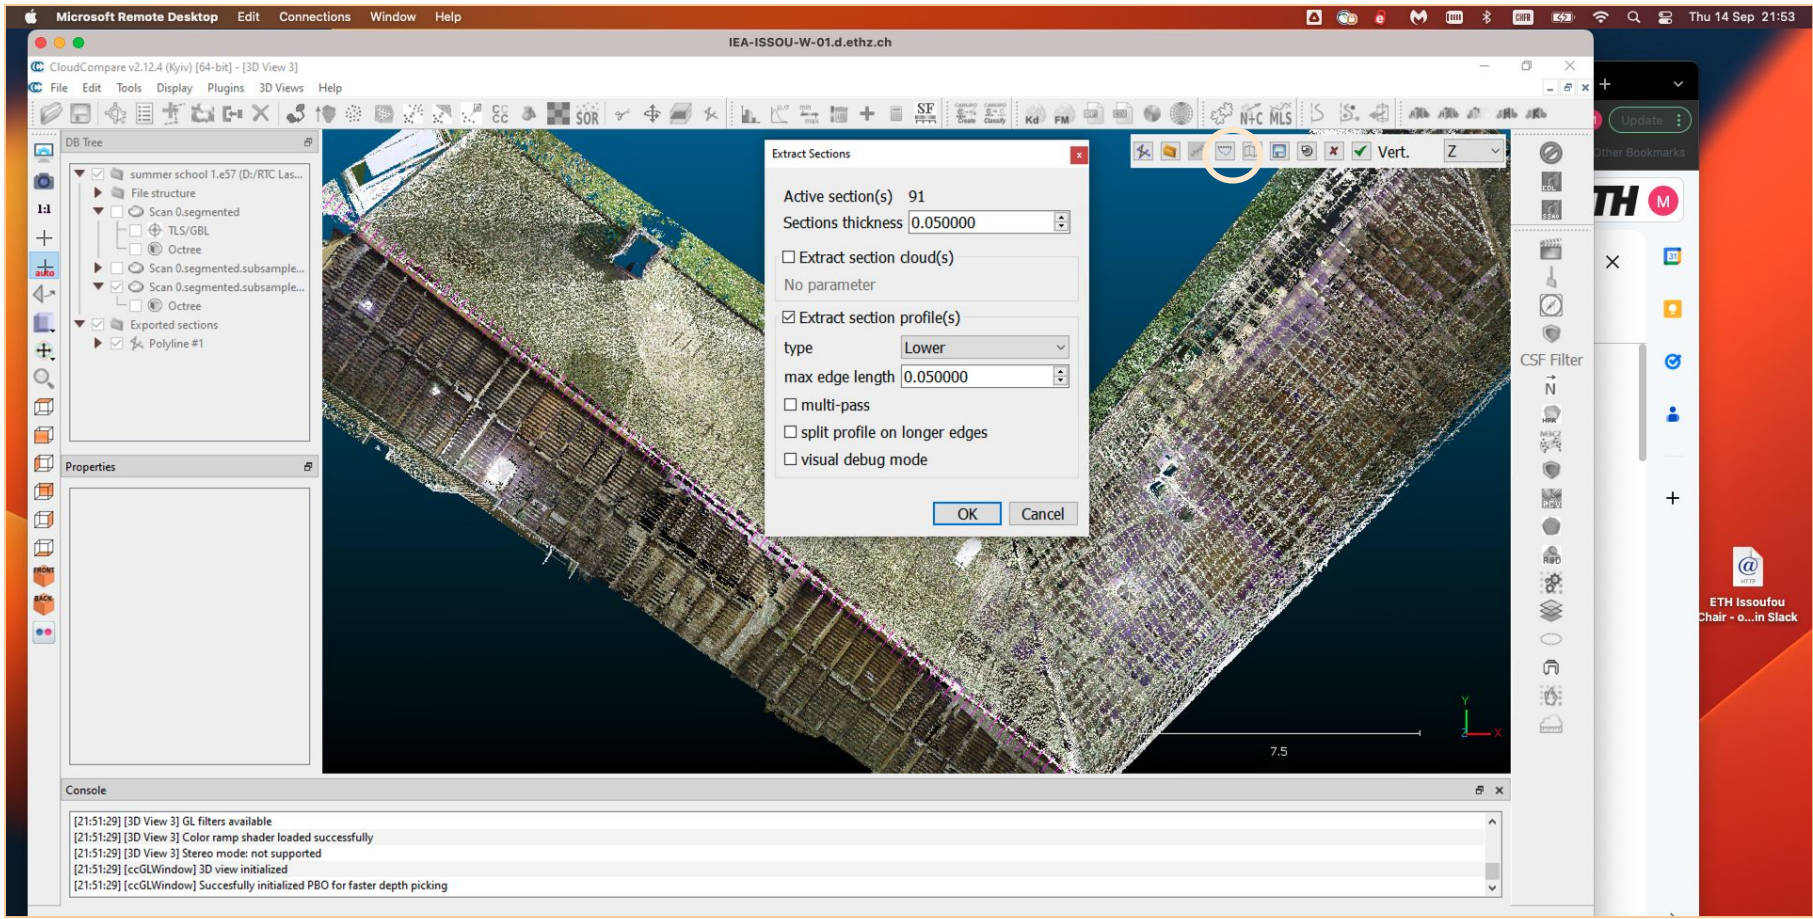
Microsoft Remote Desktop Edit Connections Window Help

Thu 14 Sep 21:53

IEA-ISSOU-W-01.d.ethz.ch

CloudCompare v2.12.4 (Kyiv) [64-bit] - [3D View 3]

File Edit Tools Display Plugins 3D Views Help

SOR

SF

Kd FM

N+C MLS

DB Tree

summer school 1.e57 (D:/RTC Las...
File structure
Scan 0.segmented
TLS/GBL
Octree
Scan 0.segmented.subsample...
Scan 0.segmented.subsample...
Octree
Exported sections
Polyline #1

Properties

Extract Sections

Active section(s) 91
Sections thickness 0.050000
Extract section cloud(s)
No parameter
Extract section profile(s)
type Lower
max edge length 0.050000
multi-pass
split profile on longer edges
visual debug mode

OK Cancel

Vert. Z

CSF Filter

N

7.5

Update

Other Bookmarks

TH M

ETH Issoufou Chair - o...in Slack

Console

[21:51:29] [3D View 3] GL filters available
[21:51:29] [3D View 3] Color ramp shader loaded successfully
[21:51:29] [3D View 3] Stereo mode: not supported
[21:51:29] [ccGLWindow] 3D view initialized
[21:51:29] [ccGLWindow] Succesfully initialized PBO for faster depth picking